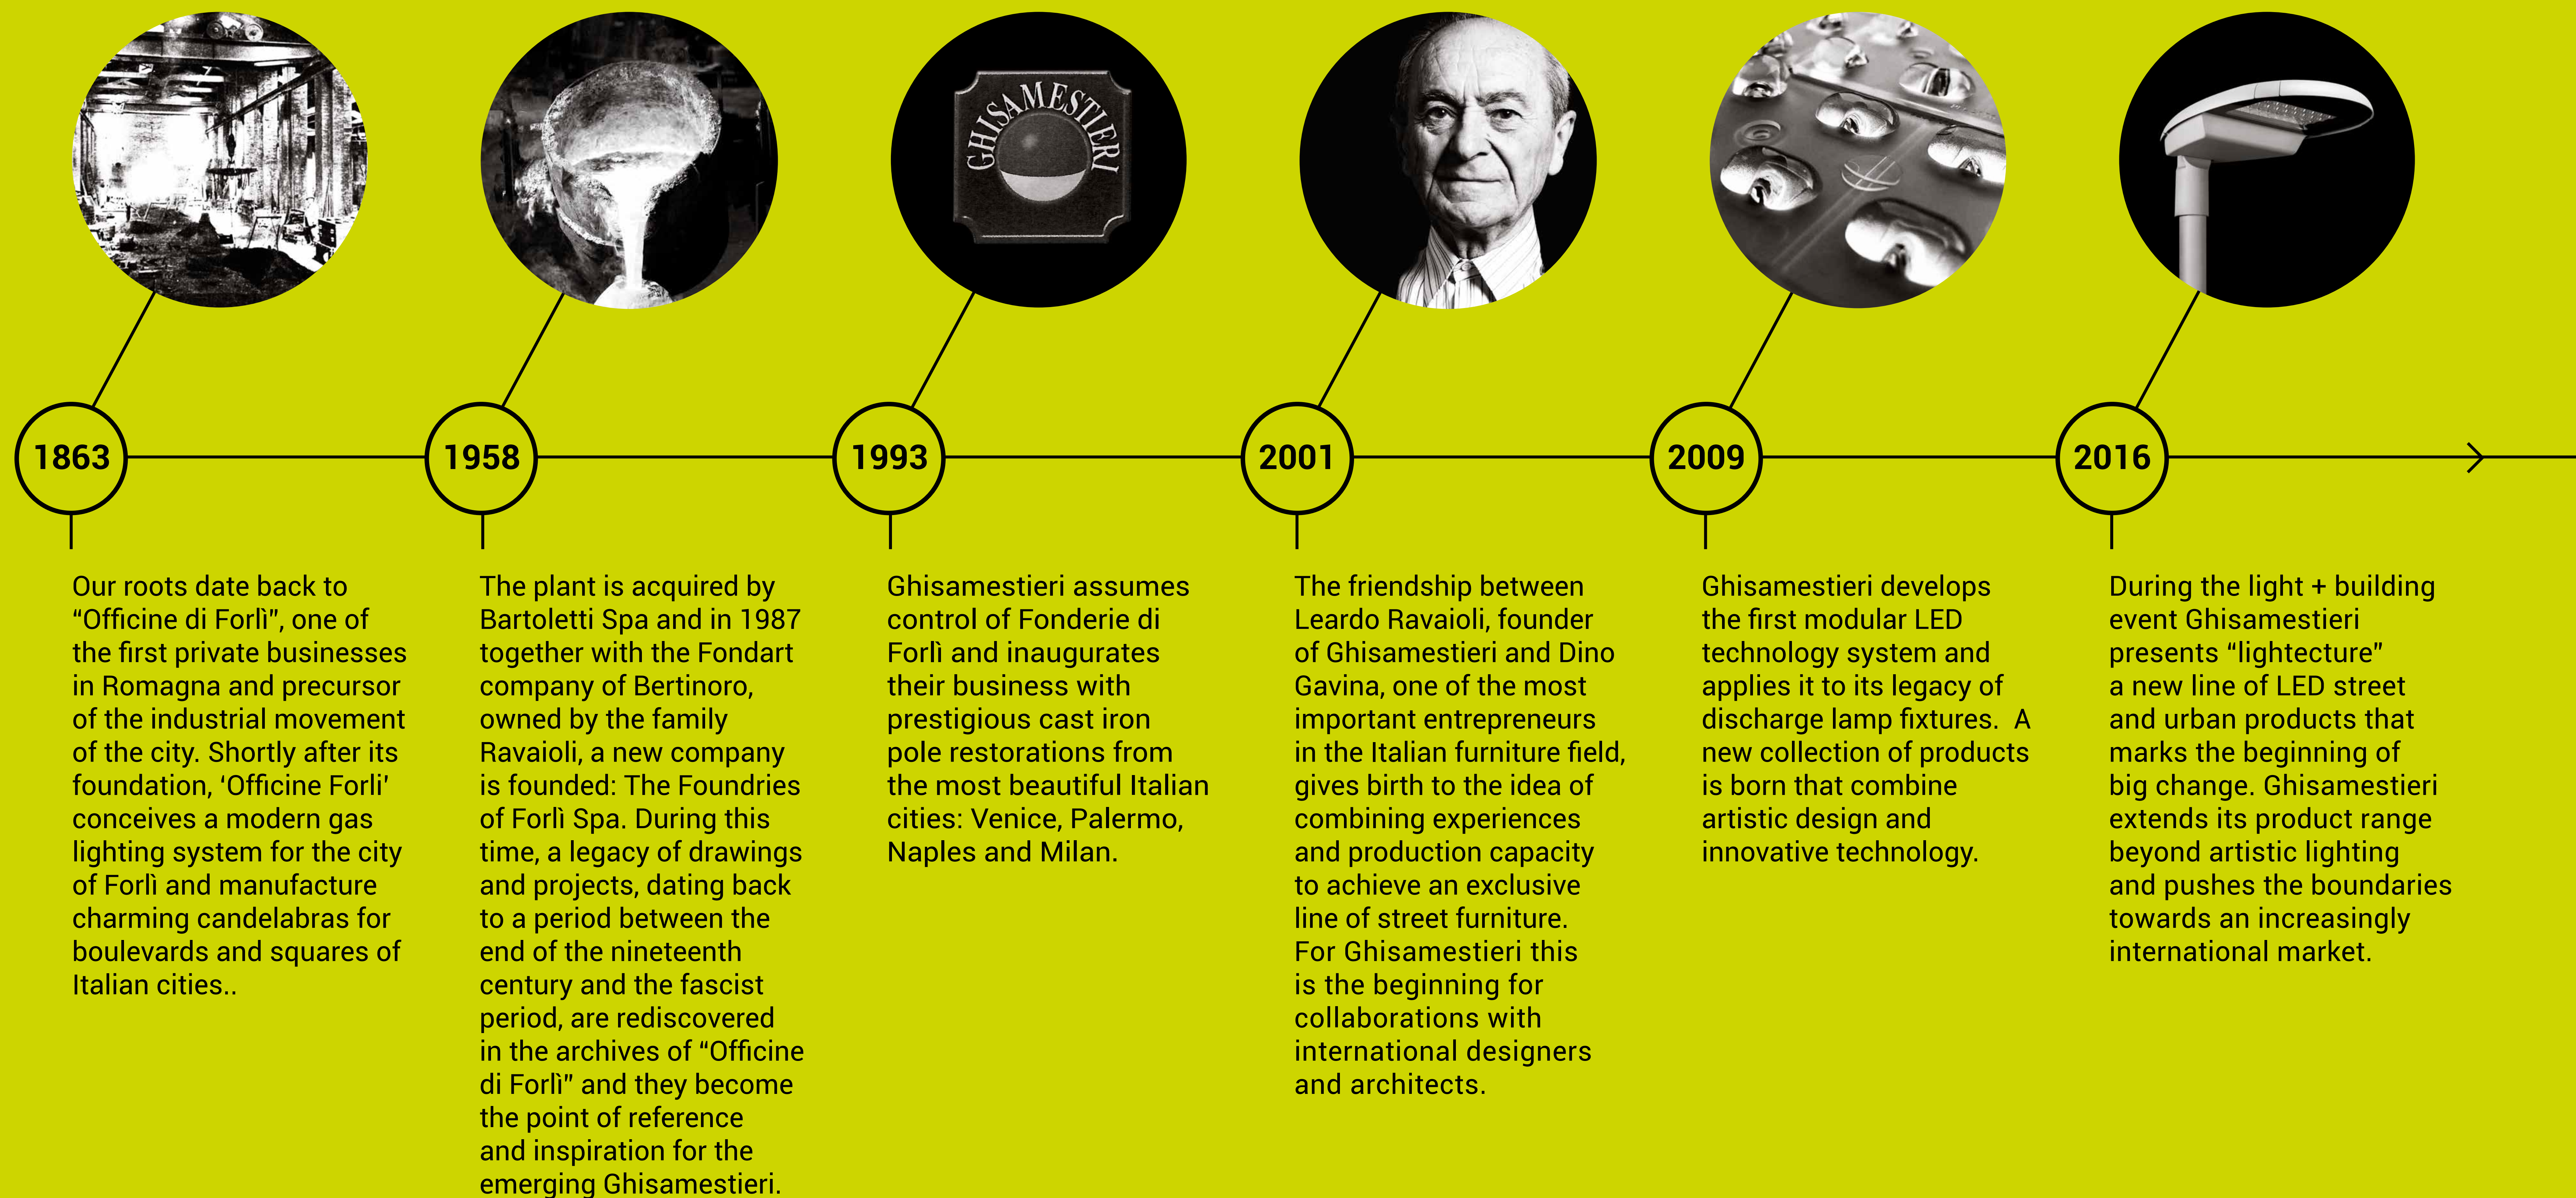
GHISAMESTIERI

1863

Our roots date back to "Officine di Forlì", one of the first private businesses in Romagna and precursor of the industrial movement of the city. Shortly after its foundation, 'Officine Forlì' conceives a modern gas lighting system for the city of Forlì and manufacture charming candelabras for boulevards and squares of Italian cities..

1958

The plant is acquired by Bartoletti Spa and in 1987 together with the Fondart company of Bertinoro, owned by the family Ravaioli, a new company is founded: The Foundries of Forlì Spa. During this time, a legacy of drawings and projects, dating back to a period between the end of the nineteenth century and the fascist period, are rediscovered in the archives of "Officine di Forlì" and they become the point of reference and inspiration for the emerging Ghisamestieri.

1993

Ghisamestieri assumes control of Fonderie di Forlì and inaugurates their business with prestigious cast iron pole restorations from the most beautiful Italian cities: Venice, Palermo, Naples and Milan.

2001

The friendship between Leardo Ravaioli, founder of Ghisamestieri and Dino Gavina, one of the most important entrepreneurs in the Italian furniture field, gives birth to the idea of combining experiences and production capacity to achieve an exclusive line of street furniture. For Ghisamestieri this is the beginning for collaborations with international designers and architects.

2009

Ghisamestieri develops the first modular LED technology system and applies it to its legacy of discharge lamp fixtures. A new collection of products is born that combine artistic design and innovative technology.

2016

During the light + building event Ghisamestieri presents "lightecture" a new line of LED street and urban products that marks the beginning of big change. Ghisamestieri extends its product range beyond artistic lighting and pushes the boundaries towards an increasingly international market.